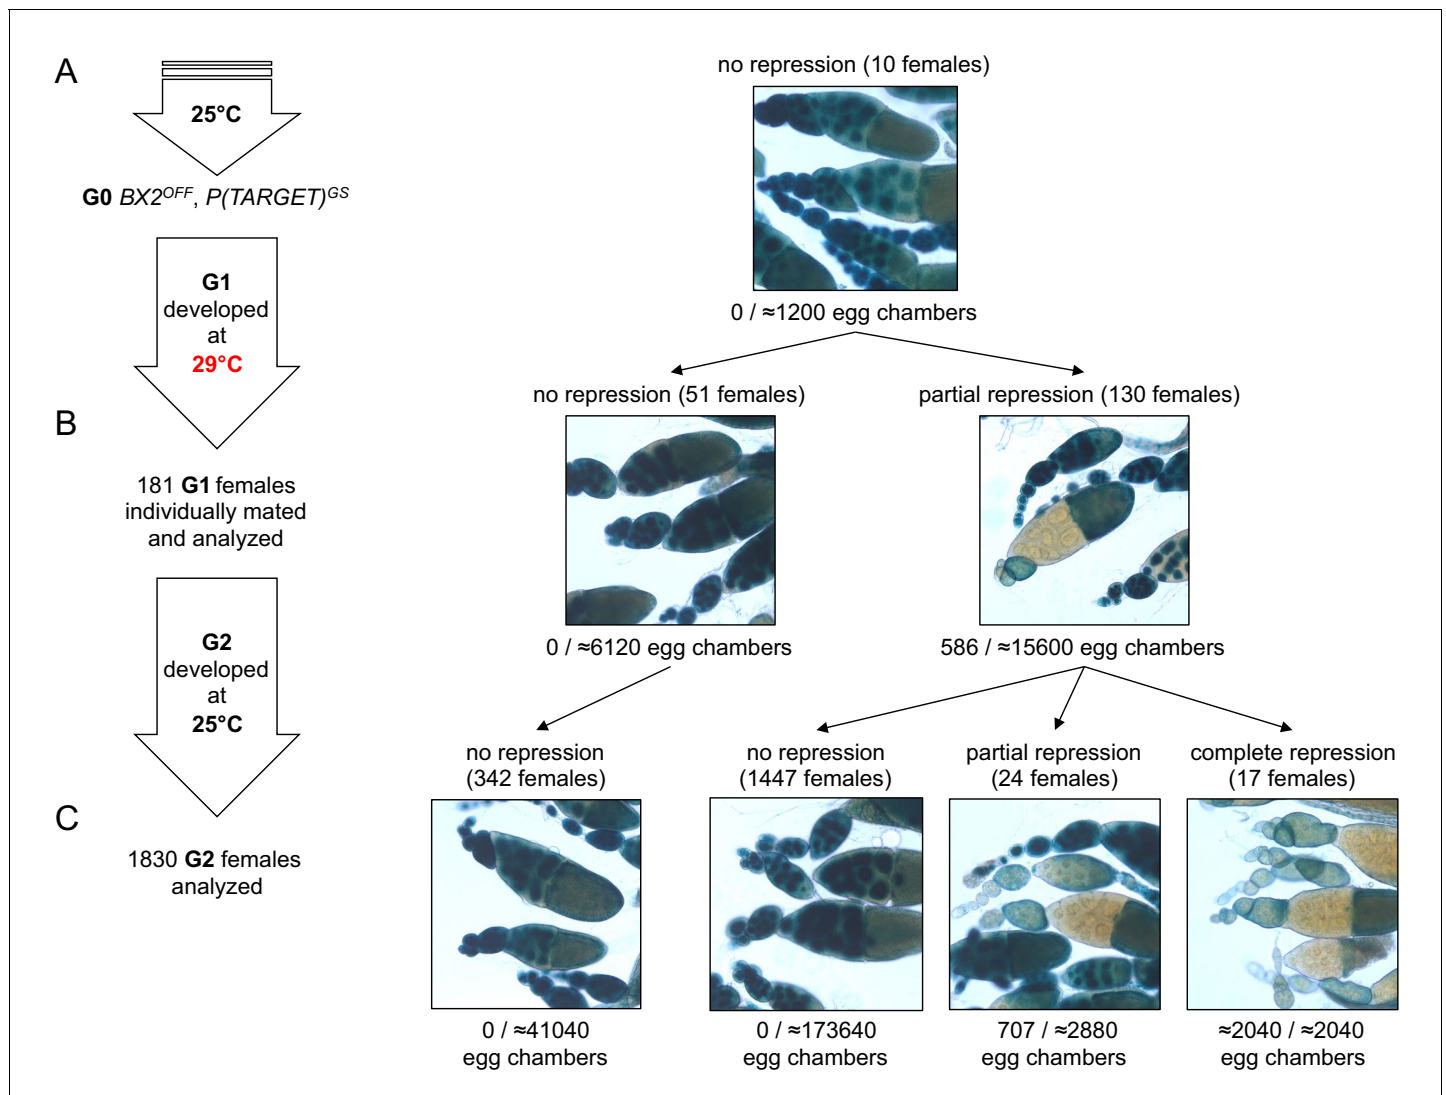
A

25°C

**G0** *BX2$^{OFF}$*, *P(TARGET)$^{GS}$*

**G1** developed at **29°C**

B

181 **G1** females individually mated and analyzed

**G2** developed at **25°C**

C

1830 **G2** females analyzed

no repression (10 females)

0 / ≈1200 egg chambers

no repression (51 females)

0 / ≈6120 egg chambers

partial repression (130 females)

586 / ≈15600 egg chambers

no repression (342 females)

0 / ≈41040 egg chambers

no repression (1447 females)

0 / ≈173640 egg chambers

partial repression (24 females)

707 / ≈2880 egg chambers

complete repression (17 females)

≈2040 / ≈2040 egg chambers